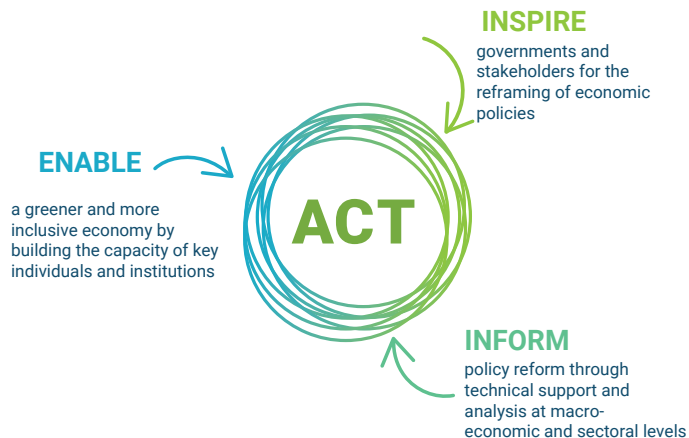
INSPIRE
governments and stakeholders for the reframing of economic policies

ENABLE
a greener and more inclusive economy by building the capacity of key individuals and institutions

ACT

INFORM
policy reform through technical support and analysis at macro-economic and sectoral levels